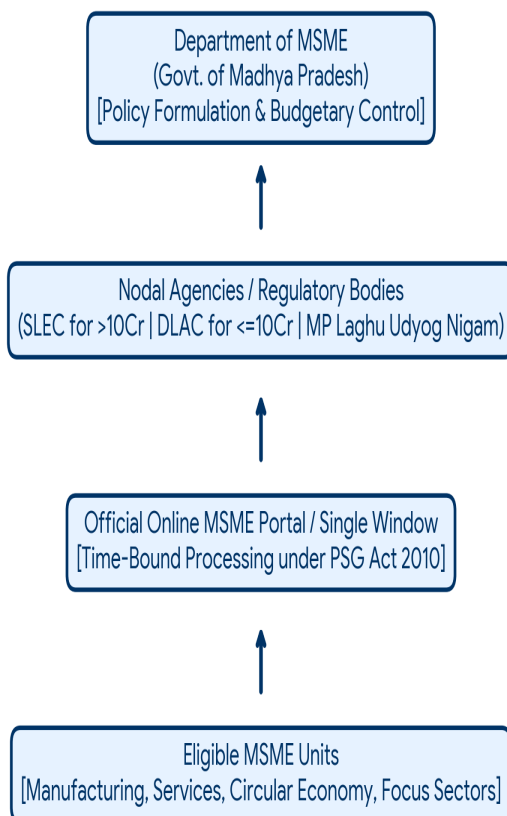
Department of MSME
(Govt. of Madhya Pradesh)
[Policy Formulation & Budgetary Control]

Nodal Agencies / Regulatory Bodies
(SLEC for >10Cr | DLAC for <=10Cr | MP Laghu Udyog Nigam)

Official Online MSME Portal / Single Window
[Time-Bound Processing under PSG Act 2010]

Eligible MSME Units
[Manufacturing, Services, Circular Economy, Focus Sectors]